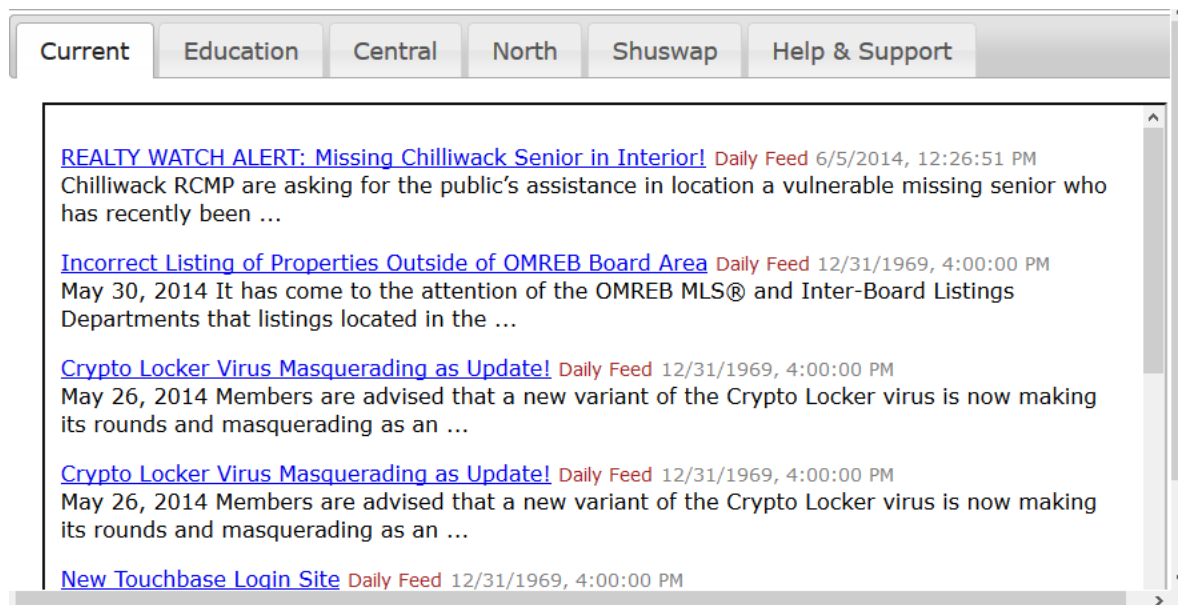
Current Education Central North Shuswap Help & Support

REALTY WATCH ALERT: Missing Chilliwack Senior in Interior! Daily Feed 6/5/2014, 12:26:51 PM
Chilliwack RCMP are asking for the public's assistance in location a vulnerable missing senior who has recently been ...

Incorrect Listing of Properties Outside of OMREB Board Area Daily Feed 12/31/1969, 4:00:00 PM
May 30, 2014 It has come to the attention of the OMREB MLS® and Inter-Board Listings Departments that listings located in the ...

Crypto Locker Virus Masquerading as Update! Daily Feed 12/31/1969, 4:00:00 PM
May 26, 2014 Members are advised that a new variant of the Crypto Locker virus is now making its rounds and masquerading as an ...

Crypto Locker Virus Masquerading as Update! Daily Feed 12/31/1969, 4:00:00 PM
May 26, 2014 Members are advised that a new variant of the Crypto Locker virus is now making its rounds and masquerading as an ...

New Touchbase Login Site Daily Feed 12/31/1969, 4:00:00 PM